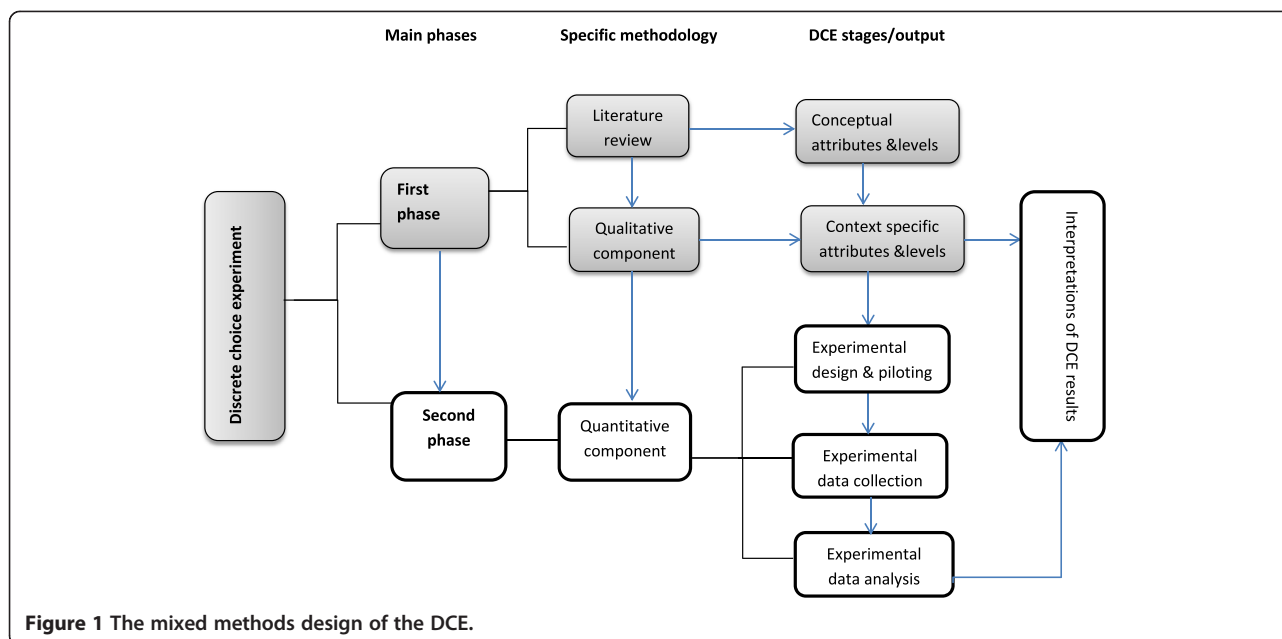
Main phases

Specific methodology

DCE stages/output

Discrete choice experiment

First phase

Second phase

Literature review

Qualitative component

Quantitative component

Conceptual attributes &levels

Context specific attributes &levels

Experimental design & piloting

Experimental data collection

Experimental data analysis

Interpretations of DCE results

**Figure 1 The mixed methods design of the DCE.**